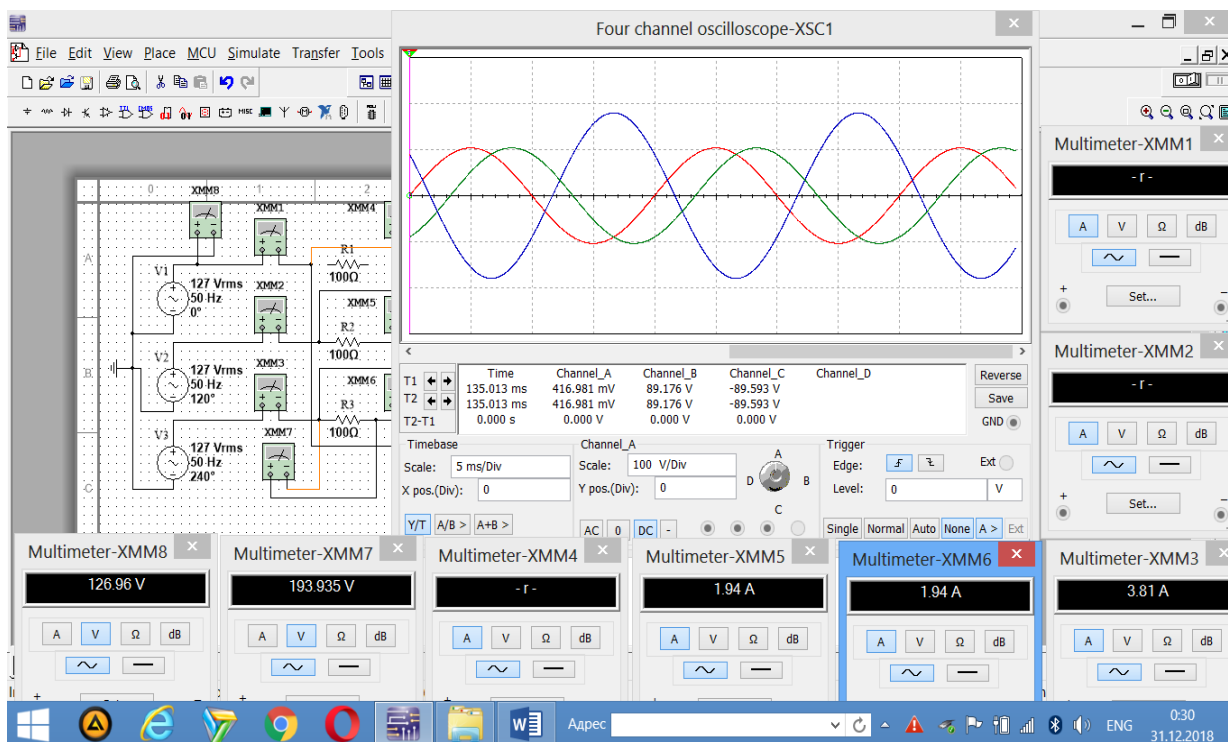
File Edit View Place MCU Simulate Transfer Tools

Four channel oscilloscope-XSC1

XMM8 XMM1 XMM4
V1 127 Vrms 50 Hz 0°
XMM2
R1 100Ω
XMM5
R2 100Ω
V2 127 Vrms 50 Hz 120°
XMM3
XMM6
R3 100Ω
V3 127 Vrms 50 Hz 240°
XMM7

| | Time | Channel_A | Channel_B | Channel_C | Channel_D |
|---|---|---|---|---|---|
| T1 | 135.013 ms | 416.981 mV | 89.176 V | -89.593 V | |
| T2 | 135.013 ms | 416.981 mV | 89.176 V | -89.593 V | |
| T2-T1 | 0.000 s | 0.000 V | 0.000 V | 0.000 V | |

Reverse
Save
GND

Timebase
Scale: 5 ms/Div
X pos.(Div): 0
Y/T A/B > A+B >

Channel_A
Scale: 100 V/Div
Y pos.(Div): 0
AC 0 DC -

A D B C

Trigger
Edge:
Level: 0 V
Ext
Single Normal Auto None A > Ext

Multimeter-XMM1
- r -
A V Ω dB
Set...

Multimeter-XMM2
- r -
A V Ω dB
Set...

Multimeter-XMM8
126.96 V
A V Ω dB

Multimeter-XMM7
193.935 V
A V Ω dB

Multimeter-XMM4
- r -
A V Ω dB

Multimeter-XMM5
1.94 A
A V Ω dB

Multimeter-XMM6
1.94 A
A V Ω dB

Multimeter-XMM3
3.81 A
A V Ω dB

Адрес
ENG
0:30
31.12.2018